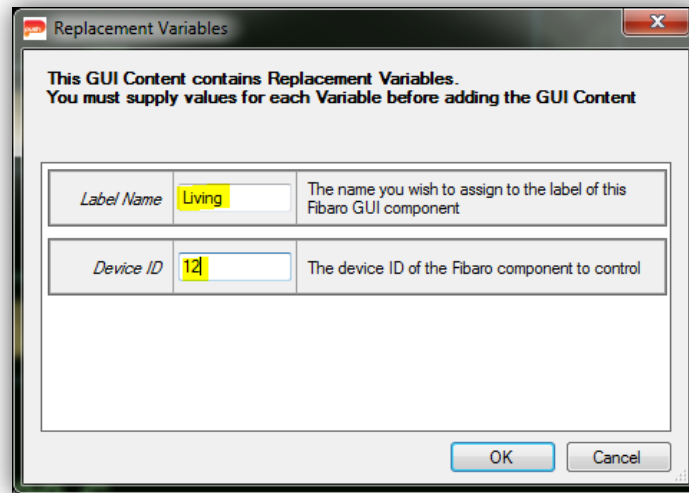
Replacement Variables

This GUI Content contains Replacement Variables.
You must supply values for each Variable before adding the GUI Content

| | | |
|---|---|---|
| Label Name | Living | The name you wish to assign to the label of this Fibaro GUI component |
| Device ID | 12 | The device ID of the Fibaro component to control |

OK
Cancel